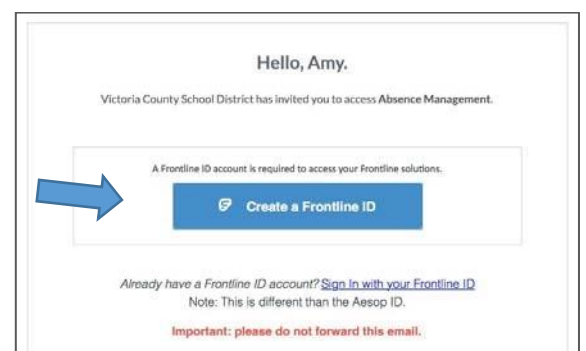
Hello, Amy.

Victoria County School District has invited you to access **Absence Management**.

A Frontline ID account is required to access your Frontline solutions.

Create a Frontline ID

*Already have a Frontline ID account?* Sign In with your Frontline ID
Note: This is different than the Aesop ID.

**Important: please do not forward this email.**